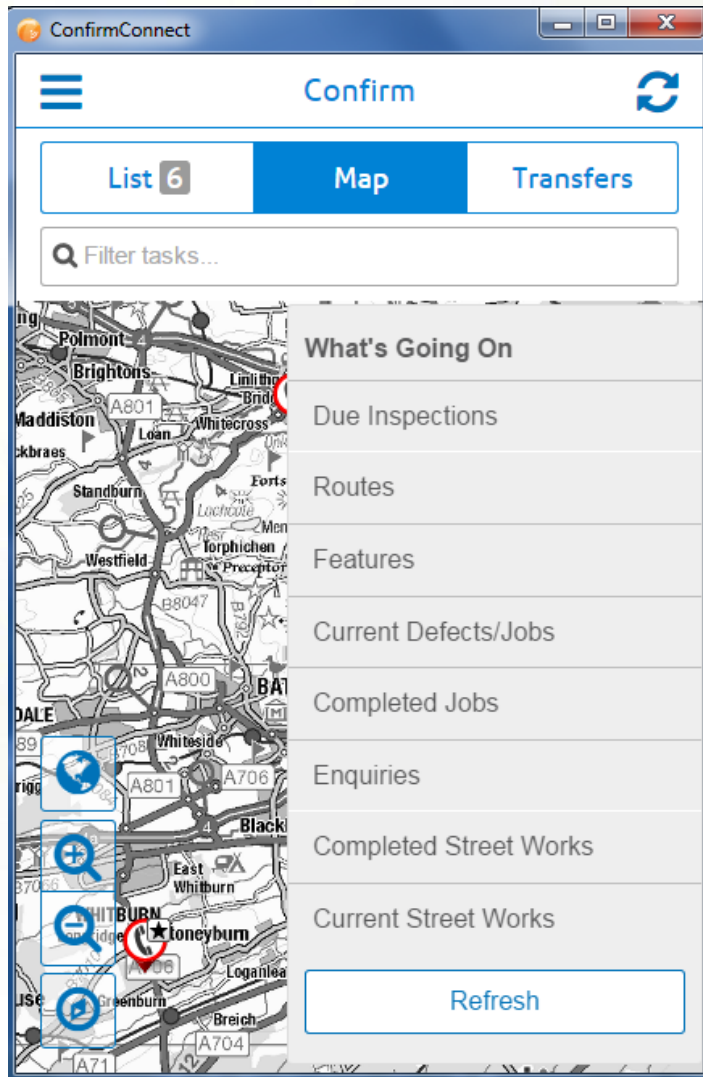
ConfirmConnect

Confirm

List 6
Map
Transfers

Filter tasks...

Polmont
Brightons
Maddiston
A801
Linlithgow
Bridge
Whitecross
Loan
ckbraes
Standburn
Westfield
Torphichen
Preceptory
B8047
A800
BAT
DALE
Whiteside
A801
A706
Black
East
Whitburn
WHITBURN
Stoneyburn
A706
Loganlea
Greenburn
Breich
A704
A71

What's Going On
Due Inspections
Routes
Features
Current Defects/Jobs
Completed Jobs
Enquiries
Completed Street Works
Current Street Works
Refresh